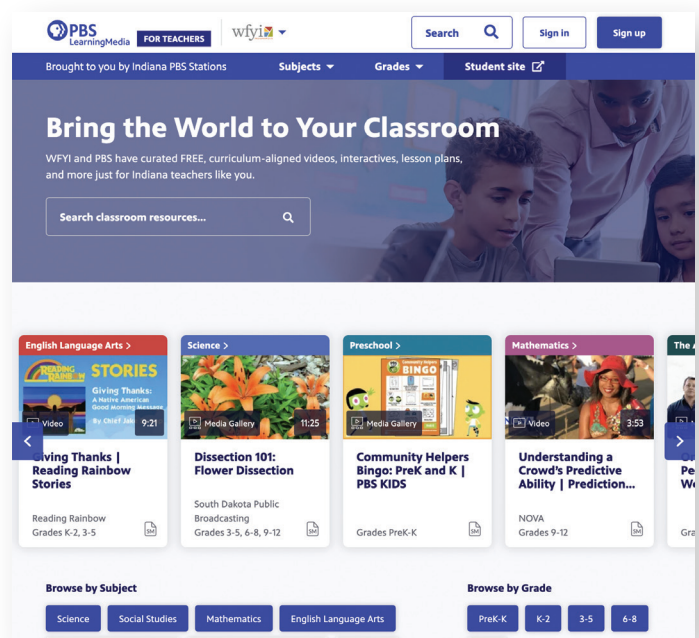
PBS LearningMedia FOR TEACHERS wfyi

Search

Sign in

Sign up

Brought to you by Indiana PBS Stations

Subjects

Grades

Student site

Bring the World to Your Classroom

WFYI and PBS have curated FREE, curriculum-aligned videos, interactives, lesson plans, and more just for Indiana teachers like you.

Search classroom resources...

English Language Arts >

READING RAINBOW STORIES

Giving Thanks: A Native American Good Morning Message

By Chief Jake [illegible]

Video 9:21

Giving Thanks | Reading Rainbow Stories

Reading Rainbow

Grades K-2, 3-5

SM

Science >

Media Gallery 11:25

Dissection 101: Flower Dissection

South Dakota Public Broadcasting

Grades 3-5, 6-8, 9-12

SM

Preschool >

Community Helpers BINGO

Media Gallery

Community Helpers Bingo: PreK and K | PBS KIDS

Grades PreK-K

SM

Mathematics >

Video 3:53

Understanding a Crowd's Predictive Ability | Prediction...

NOVA

Grades 9-12

SM

The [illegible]

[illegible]

Pe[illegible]

We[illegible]

Gra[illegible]

Browse by Subject

Science

Social Studies

Mathematics

English Language Arts

Browse by Grade

PreK-K

K-2

3-5

6-8